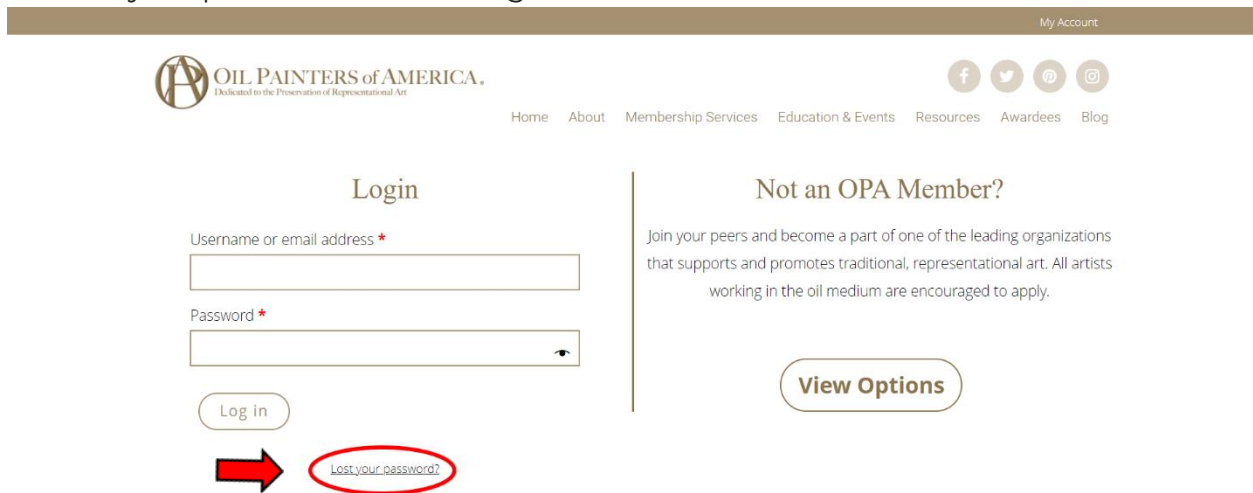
My Account

OIL PAINTERS of AMERICA.
Dedicated to the Preservation of Representational Art

Home About Membership Services Education & Events Resources Awardees Blog

Login

Username or email address *

Password *

Log in

Lost your password?

Not an OPA Member?

Join your peers and become a part of one of the leading organizations that supports and promotes traditional, representational art. All artists working in the oil medium are encouraged to apply.

View Options